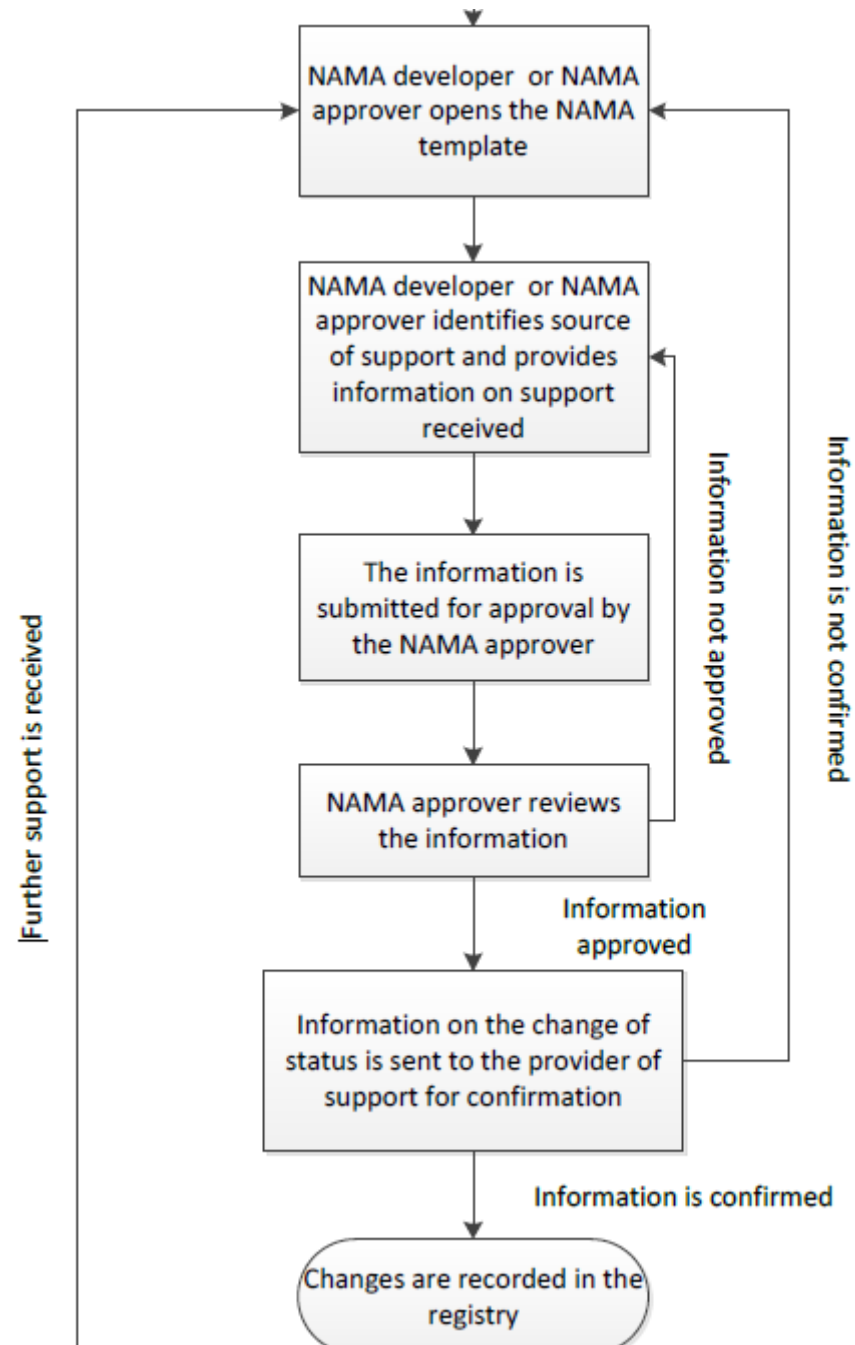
NAMA developer or NAMA approver opens the NAMA template

NAMA developer or NAMA approver identifies source of support and provides information on support received

The information is submitted for approval by the NAMA approver

NAMA approver reviews the information

Information approved

Information on the change of status is sent to the provider of support for confirmation

Information is confirmed

Changes are recorded in the registry

Further support is received

Information not approved

Information is not confirmed